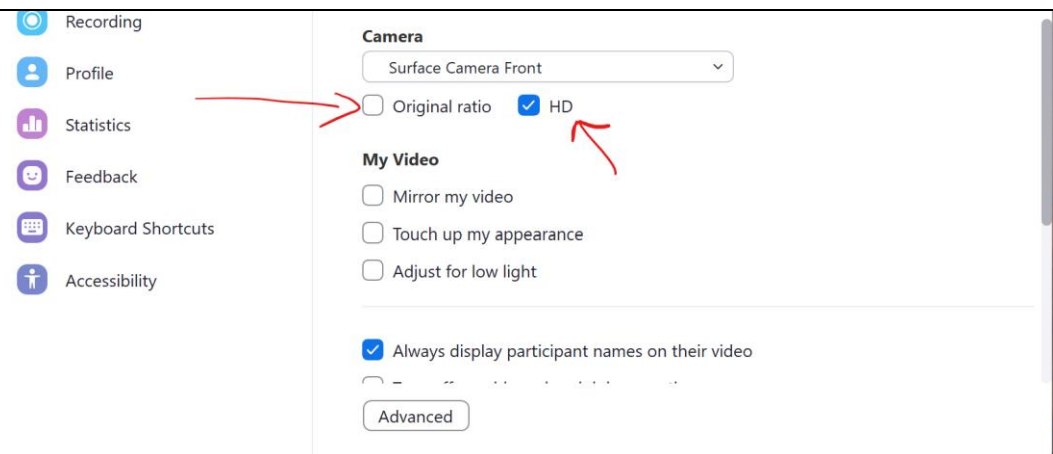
Recording
Profile
Statistics
Feedback
Keyboard Shortcuts
Accessibility

Camera
Surface Camera Front
Original ratio
HD

My Video
Mirror my video
Touch up my appearance
Adjust for low light

Always display participant names on their video
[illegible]
Advanced